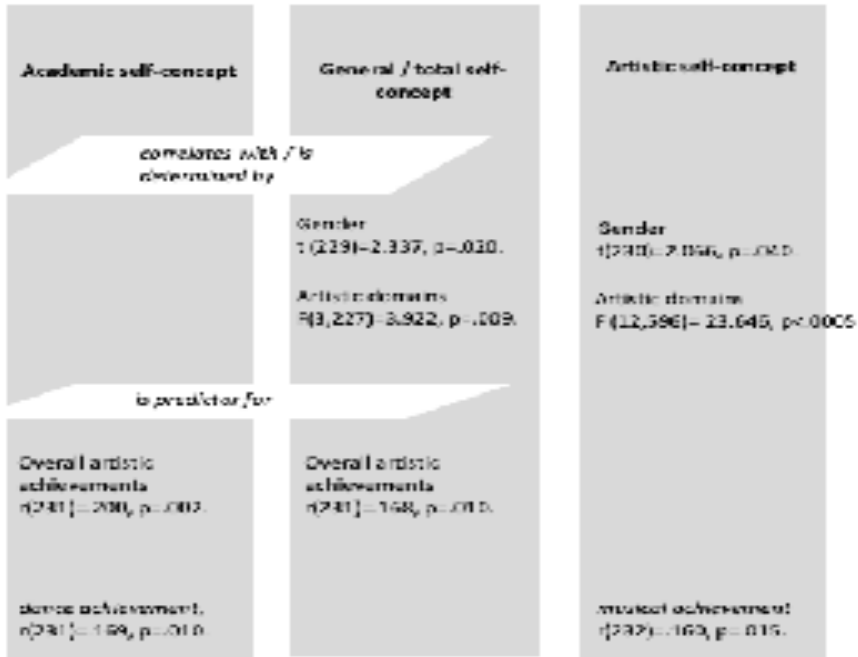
Academic self-concept

General / total self-concept

Artistic self-concept

correlates with / is determined by

Gender
t (239)=2.337, p=.030.

Artistic domains
F(3,227)=3.922, p=.009.

Gender
t(230)=2.066, p=.040

Artistic domains
F(12,596)=23.645, p<.0005

is predictor for

Overall artistic achievements
r(231)=.200, p=.002.

Overall artistic achievements
r(231)=.168, p=.010.

dance achievement.
r(231)=.199, p=.010

musical achievement
r(232)=.160, p=.015.